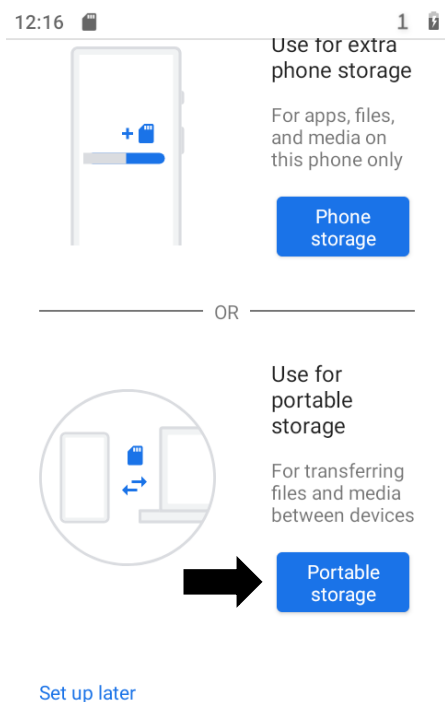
12:16

1

Use for extra phone storage

For apps, files, and media on this phone only

Phone storage

OR

Use for portable storage

For transferring files and media between devices

Portable storage

Set up later